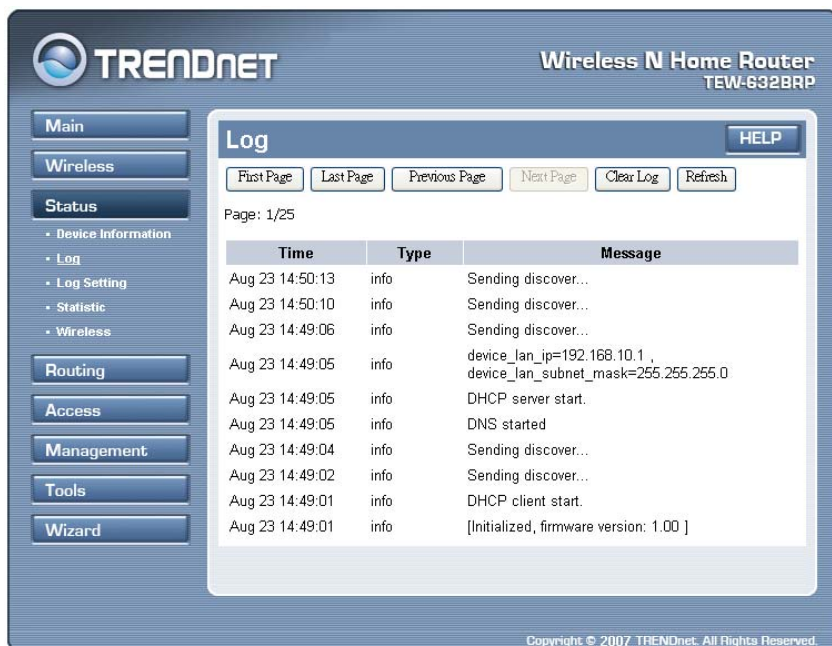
TRENDNET

Wireless N Home Router
TEW-632BRP

Main
Wireless
Status
• Device Information
• Log
• Log Setting
• Statistic
• Wireless
Routing
Access
Management
Tools
Wizard

Log

HELP

First Page Last Page Previous Page Next Page Clear Log Refresh

Page: 1/25

| Time | Type | Message |
|---|---|---|
| Aug 23 14:50:13 | info | Sending discover... |
| Aug 23 14:50:10 | info | Sending discover... |
| Aug 23 14:49:06 | info | Sending discover... |
| Aug 23 14:49:05 | info | device_lan_ip=192.168.10.1 , device_lan_subnet_mask=255.255.255.0 |
| Aug 23 14:49:05 | info | DHCP server start. |
| Aug 23 14:49:05 | info | DNS started |
| Aug 23 14:49:04 | info | Sending discover... |
| Aug 23 14:49:02 | info | Sending discover... |
| Aug 23 14:49:01 | info | DHCP client start. |
| Aug 23 14:49:01 | info | [Initialized, firmware version: 1.00 ] |

Copyright © 2007 TRENDnet. All Rights Reserved.